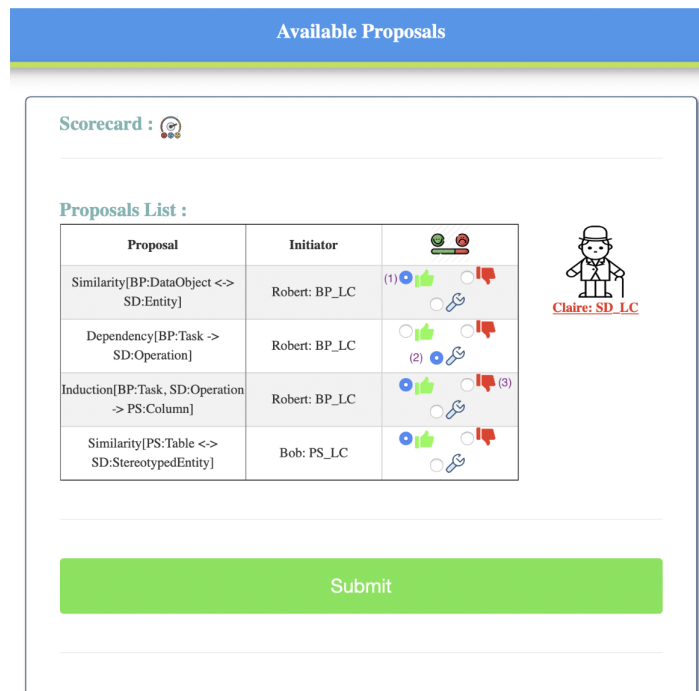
Available Proposals

Scorecard :

Proposals List :

| Proposal | Initiator | |
|---|---|---|
| Similarity[BP:DataObject <-> SD:Entity] | Robert: BP_LC | (1) |
| Dependency[BP:Task -> SD:Operation] | Robert: BP_LC | (2) |
| Induction[BP:Task, SD:Operation -> PS:Column] | Robert: BP_LC | (3) |
| Similarity[PS:Table <-> SD:StereotypedEntity] | Bob: PS_LC | |

Claire: SD_LC

Submit